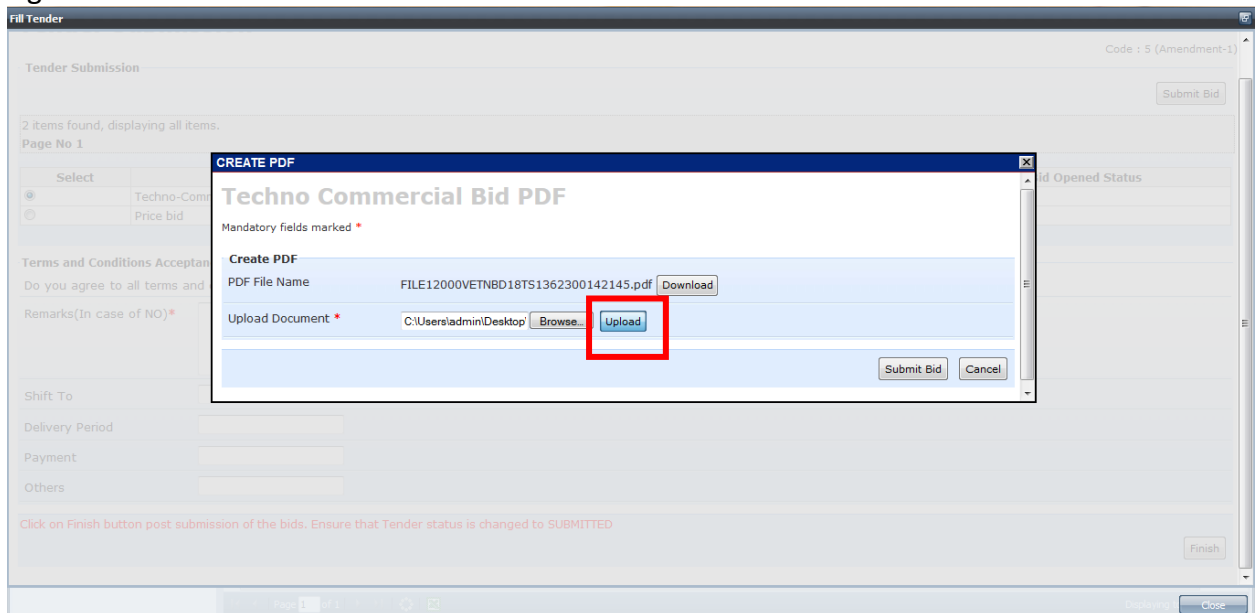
Fill Tender

Code : 5 (Amendment-1)

Tender Submission

Submit Bid

2 items found, displaying all items.
Page No 1

| Select | | Bid Opened Status |
|---|---|---|
| | Techno-Comm | |
| | Price bid | |

Terms and Conditions Acceptan
Do you agree to all terms and

Remarks(In case of NO)*

Shift To
Delivery Period
Payment
Others

Click on Finish button post submission of the bids. Ensure that Tender status is changed to SUBMITTED

Finish

Close

CREATE PDF

Techno Commercial Bid PDF

Mandatory fields marked *

Create PDF

PDF File Name FILE12000VETNBD18TS1362300142145.pdf Download

Upload Document * C:\Users\admin\Desktop' Browse... Upload

Submit Bid Cancel